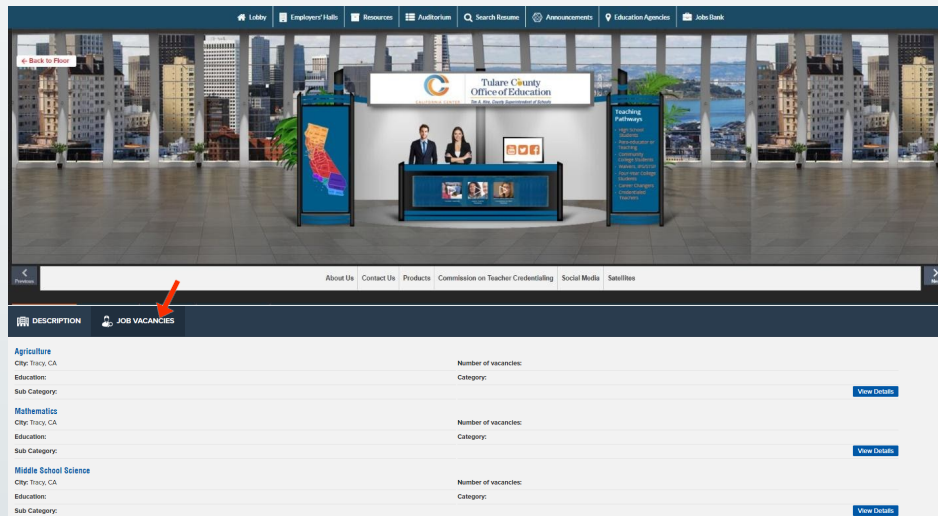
Lobby | Employers' Halls | Resources | Auditorium | Search Resume | Announcements | Education Agencies | Jobs Bank

← Back to Floor

Tulare County Office of Education
CALIFORNIA CENTER
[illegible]

Teaching Pathways
High School Students
Para-educator or Teaching
Community College Students
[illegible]
Four-Year College Students
Career Changers
Credentialed Teachers

Previous

About Us | Contact Us | Products | Commission on Teacher Credentialing | Social Media | Satellites

Next

DESCRIPTION
JOB VACANCIES

Agriculture
City: Tracy, CA
Number of vacancies:
Education:
Category:
Sub Category:
View Details

Mathematics
City: Tracy, CA
Number of vacancies:
Education:
Category:
Sub Category:
View Details

Middle School Science
City: Tracy, CA
Number of vacancies:
Education:
Category:
Sub Category:
View Details